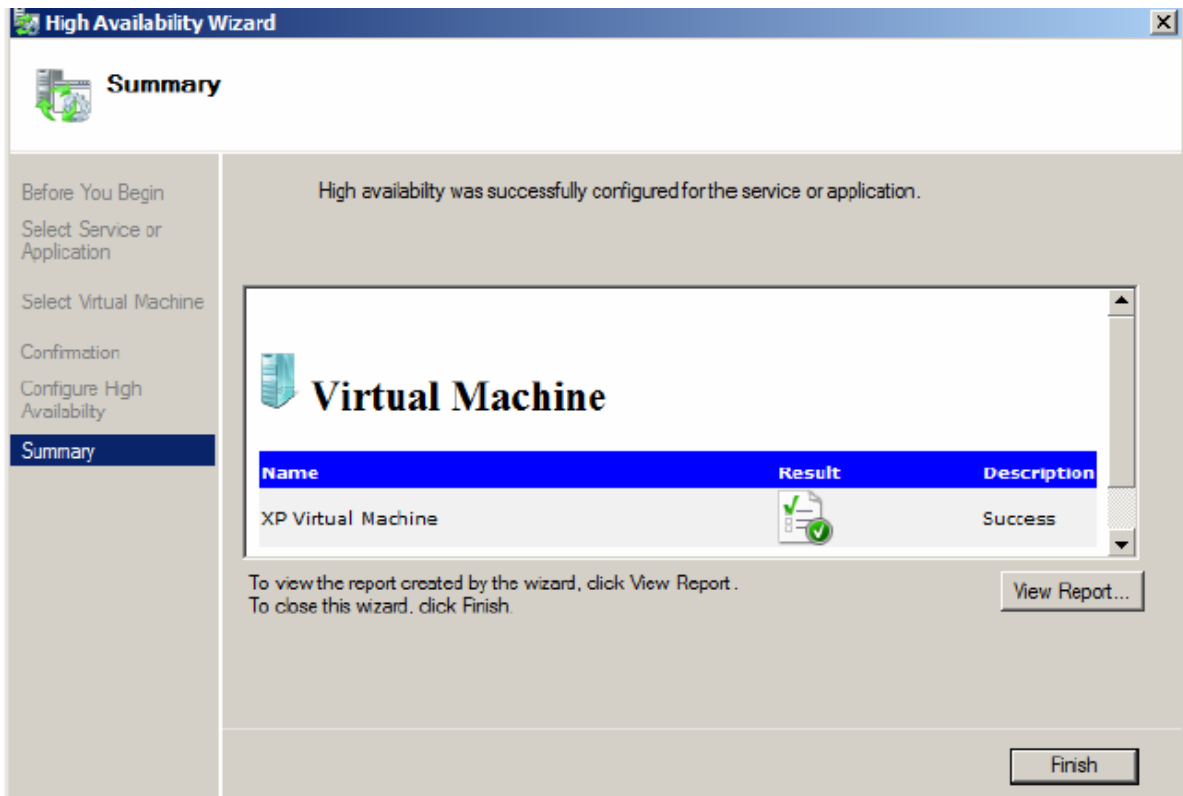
High Availability Wizard

Summary

Before You Begin
Select Service or Application
Select Virtual Machine
Confirmation
Configure High Availabilty
Summary

High availabilty was successfully configured for the service or application.

Virtual Machine

| Name | Result | Description |
|---|---|---|
| XP Virtual Machine | | Success |

To view the report created by the wizard, click View Report.
To close this wizard, click Finish.

View Report...

Finish